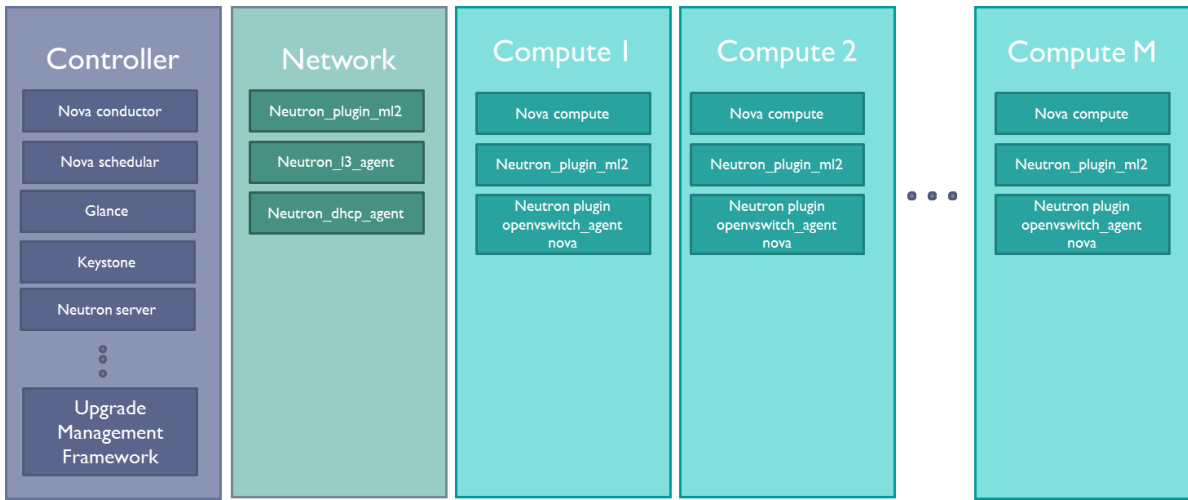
Controller

Nova conductor

Nova schedular

Glance

Keystone

Neutron server

Upgrade Management Framework

Network

Neutron_plugin_ml2

Neutron_l3_agent

Neutron_dhcp_agent

Compute 1

Nova compute

Neutron_plugin_ml2

Neutron plugin openvswitch_agent nova

Compute 2

Nova compute

Neutron_plugin_ml2

Neutron plugin openvswitch_agent nova

Compute M

Nova compute

Neutron_plugin_ml2

Neutron plugin openvswitch_agent nova